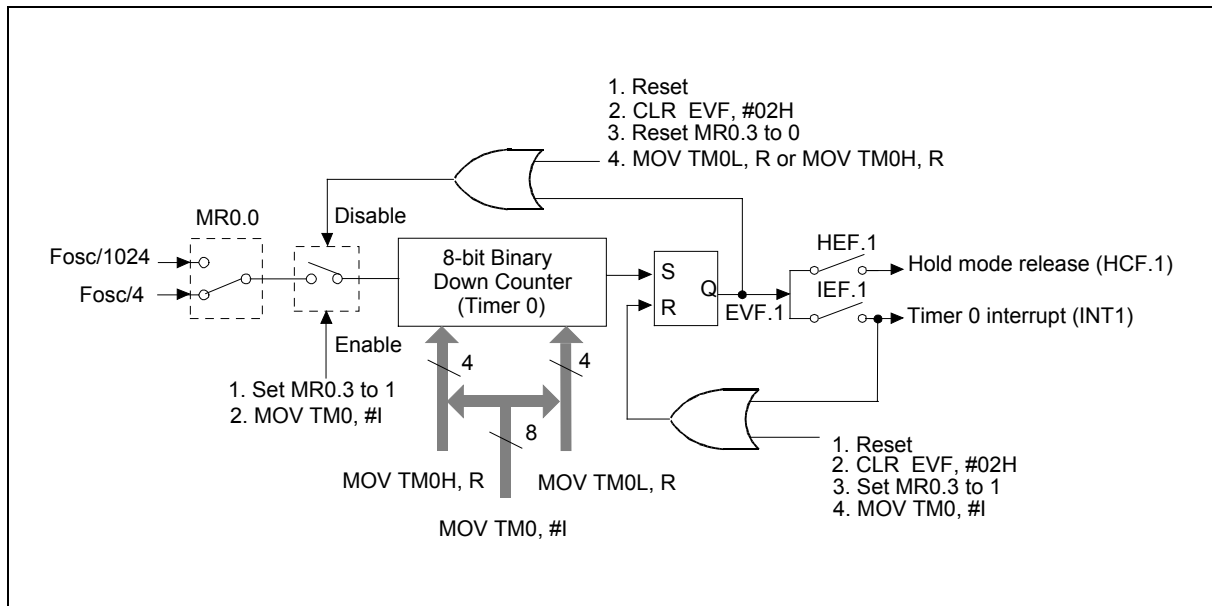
1. Reset
2. CLR EVF, #02H
3. Reset MR0.3 to 0
4. MOV TM0L, R or MOV TM0H, R

MR0.0

Disable

Fosc/1024

Fosc/4

8-bit Binary Down Counter (Timer 0)

S

R

Q

EVF.1

HEF.1

IEF.1

Hold mode release (HCF.1)

Timer 0 interrupt (INT1)

Enable

1. Set MR0.3 to 1
2. MOV TM0, #I

4

4

8

MOV TM0H, R

MOV TM0L, R

MOV TM0, #I

1. Reset
2. CLR EVF, #02H
3. Set MR0.3 to 1
4. MOV TM0, #I